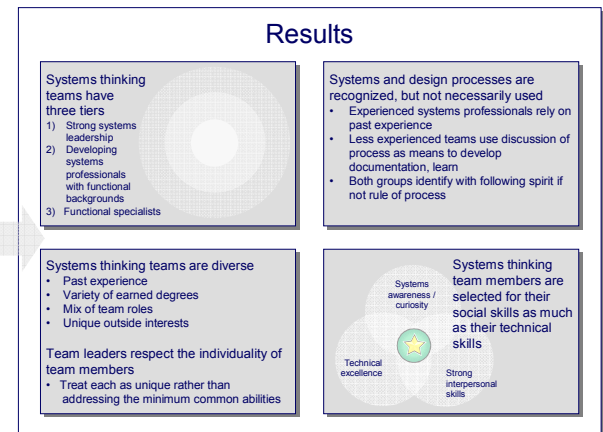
Results

Systems thinking teams have three tiers
1) Strong systems leadership
2) Developing systems professionals with functional backgrounds
3) Functional specialists

Systems and design processes are recognized, but not necessarily used
• Experienced systems professionals rely on past experience
• Less experienced teams use discussion of process as means to develop documentation, learn
• Both groups identify with following spirit if not rule of process

Systems thinking teams are diverse
• Past experience
• Variety of earned degrees
• Mix of team roles
• Unique outside interests

Team leaders respect the individuality of team members
• Treat each as unique rather than addressing the minimum common abilities

Systems awareness / curiosity

Technical excellence

Strong interpersonal skills

Systems thinking team members are selected for their social skills as much as their technical skills